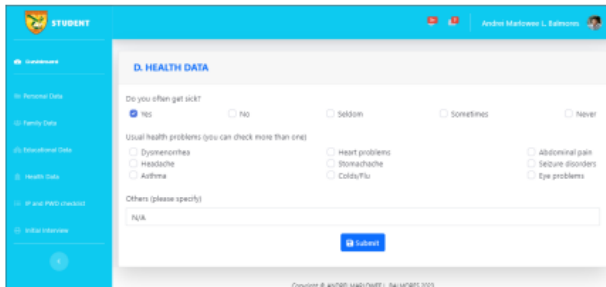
STUDENT

Andrei Marlowe L. Balmores

Dashboard

Personal Data

Family Data

Educational Data

Health Data

IP and PWD checklist

Initial Interview

D. HEALTH DATA

Do you often get sick?

Yes

No

Seldom

Sometimes

Never

Usual health problems (you can check more than one)

Dysmenorrhea

Heart problems

Abdominal pain

Headache

Stomachache

Seizure disorders

Asthma

Colds/Flu

Eye problems

Others (please specify)

N/A

Submit

Copyright © ANDREI MARLOWE L. BALMORES 2023